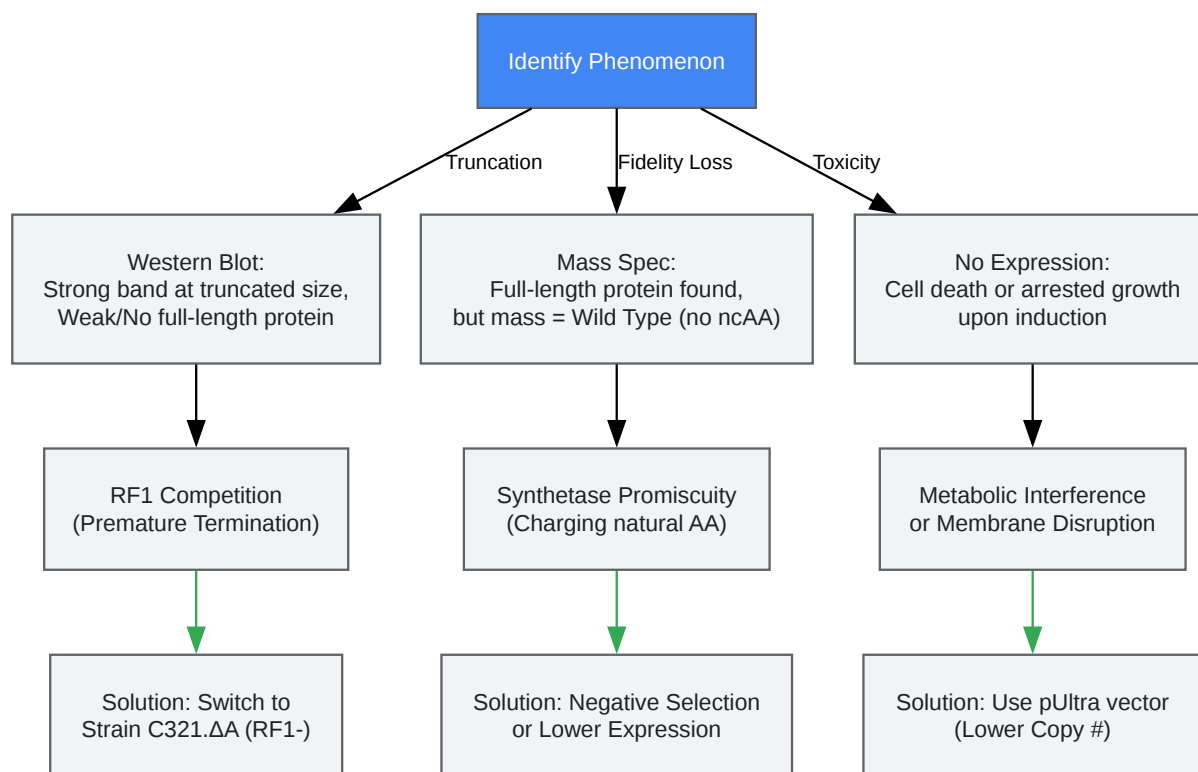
Identify Phenomenon

Truncation

Fidelity Loss

Toxicity

Western Blot:
Strong band at truncated size,
Weak/No full-length protein

Mass Spec:
Full-length protein found,
but mass = Wild Type (no ncAA)

No Expression:
Cell death or arrested growth
upon induction

RF1 Competition
(Premature Termination)

Synthetase Promiscuity
(Charging natural AA)

Metabolic Interference
or Membrane Disruption

Solution: Switch to
Strain C321.ΔA (RF1-)

Solution: Negative Selection
or Lower Expression

Solution: Use pUltra vector
(Lower Copy #)